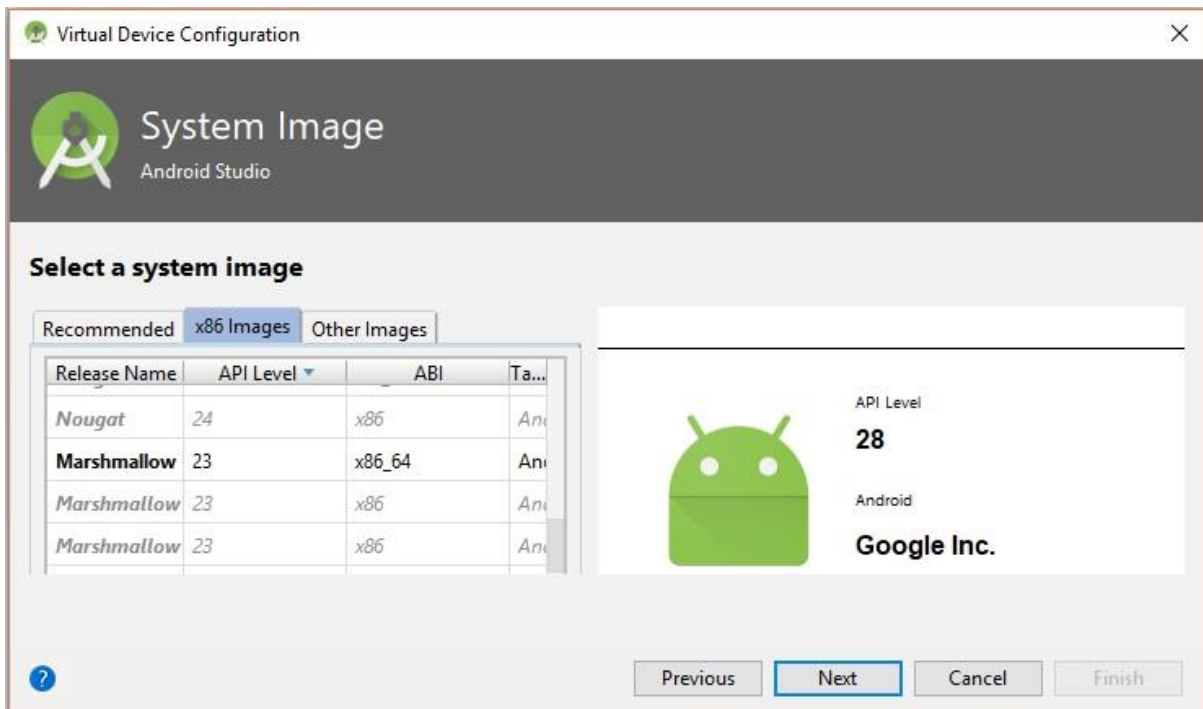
Virtual Device Configuration

System Image
Android Studio

Select a system image

Recommended | x86 Images | Other Images

| Release Name | API Level | ABI | Ta... |
|---|---|---|---|
| Nougat | 24 | x86 | An |
| Marshmallow | 23 | x86_64 | An |
| Marshmallow | 23 | x86 | An |
| Marshmallow | 23 | x86 | An |

API Level
28
Android
Google Inc.

?

Previous | Next | Cancel | Finish